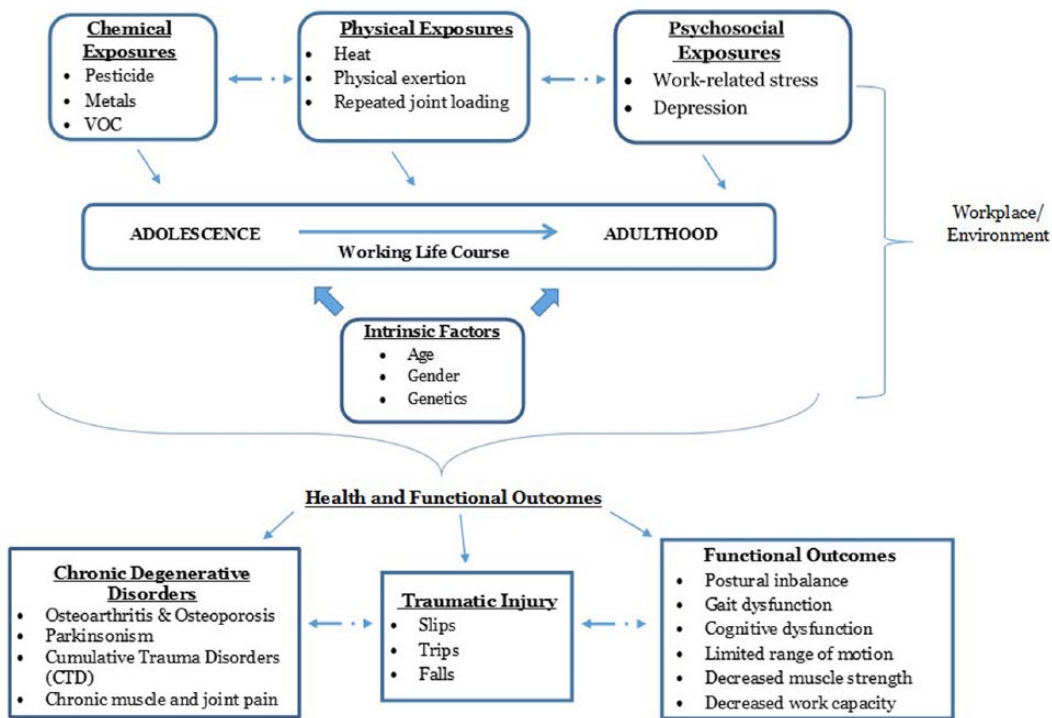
**Chemical Exposures**
- Pesticide
- Metals
- VOC

**Physical Exposures**
- Heat
- Physical exertion
- Repeated joint loading

**Psychosocial Exposures**
- Work-related stress
- Depression

ADOLESCENCE

Working Life Course

ADULTHOOD

Workplace/ Environment

**Intrinsic Factors**
- Age
- Gender
- Genetics

**Health and Functional Outcomes**

**Chronic Degenerative Disorders**
- Osteoarthritis & Osteoporosis
- Parkinsonism
- Cumulative Trauma Disorders (CTD)
- Chronic muscle and joint pain

**Traumatic Injury**
- Slips
- Trips
- Falls

**Functional Outcomes**
- Postural inbalance
- Gait dysfunction
- Cognitive dysfunction
- Limited range of motion
- Decreased muscle strength
- Decreased work capacity